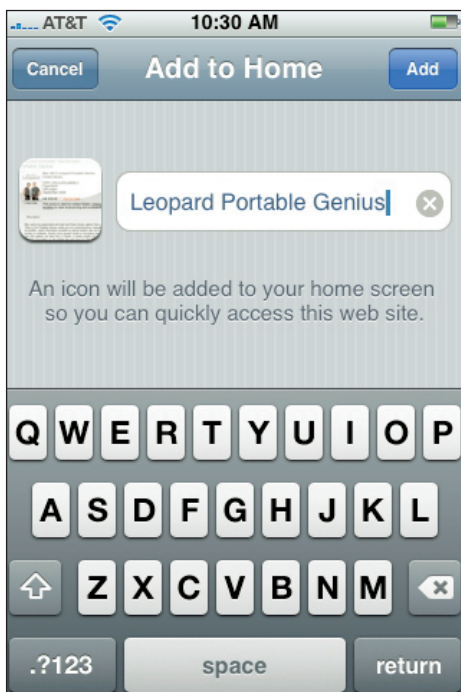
AT&T 10:30 AM

Cancel Add to Home Add

Leopard Portable Genius

An icon will be added to your home screen so you can quickly access this web site.

Q W E R T Y U I O P
A S D F G H J K L
Z X C V B N M
.?123 space return